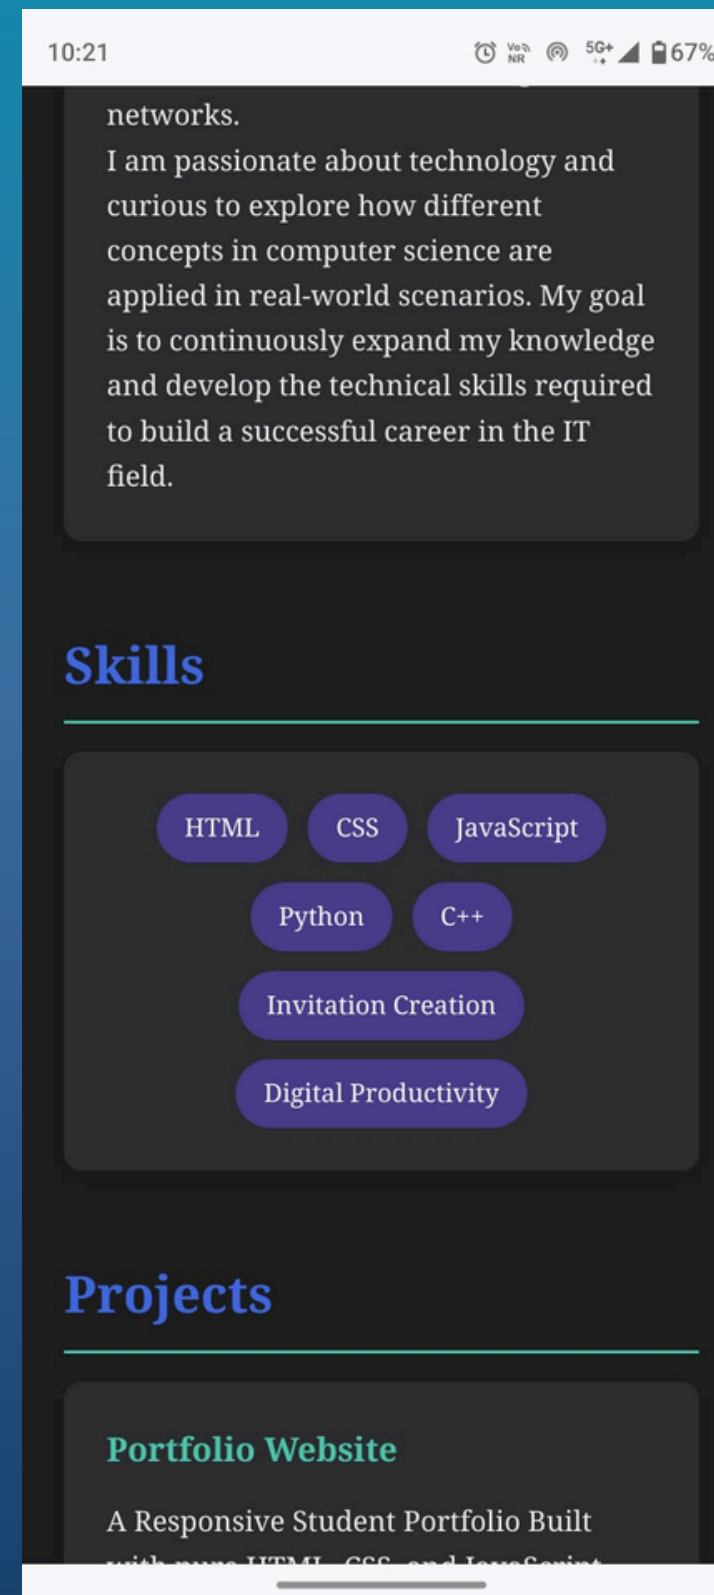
10:21 5G+ 67%

networks.
I am passionate about technology and curious to explore how different concepts in computer science are applied in real-world scenarios. My goal is to continuously expand my knowledge and develop the technical skills required to build a successful career in the IT field.

Skills

HTML CSS JavaScript
Python C++
Invitation Creation
Digital Productivity

Projects

Portfolio Website

A Responsive Student Portfolio Built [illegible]